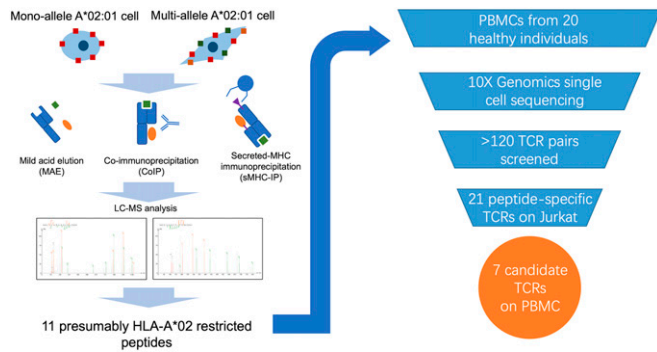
Mono-allele A*02:01 cell

Multi-allele A*02:01 cell

Mild acid elution (MAE)

Co-immunoprecipitation (CoIP)

Secreted-MHC immunoprecipitation (sMHC-IP)

LC-MS analysis

11 presumably HLA-A*02 restricted peptides

PBMCs from 20 healthy individuals

10X Genomics single cell sequencing

>120 TCR pairs screened

21 peptide-specific TCRs on Jurkat

7 candidate TCRs on PBMC